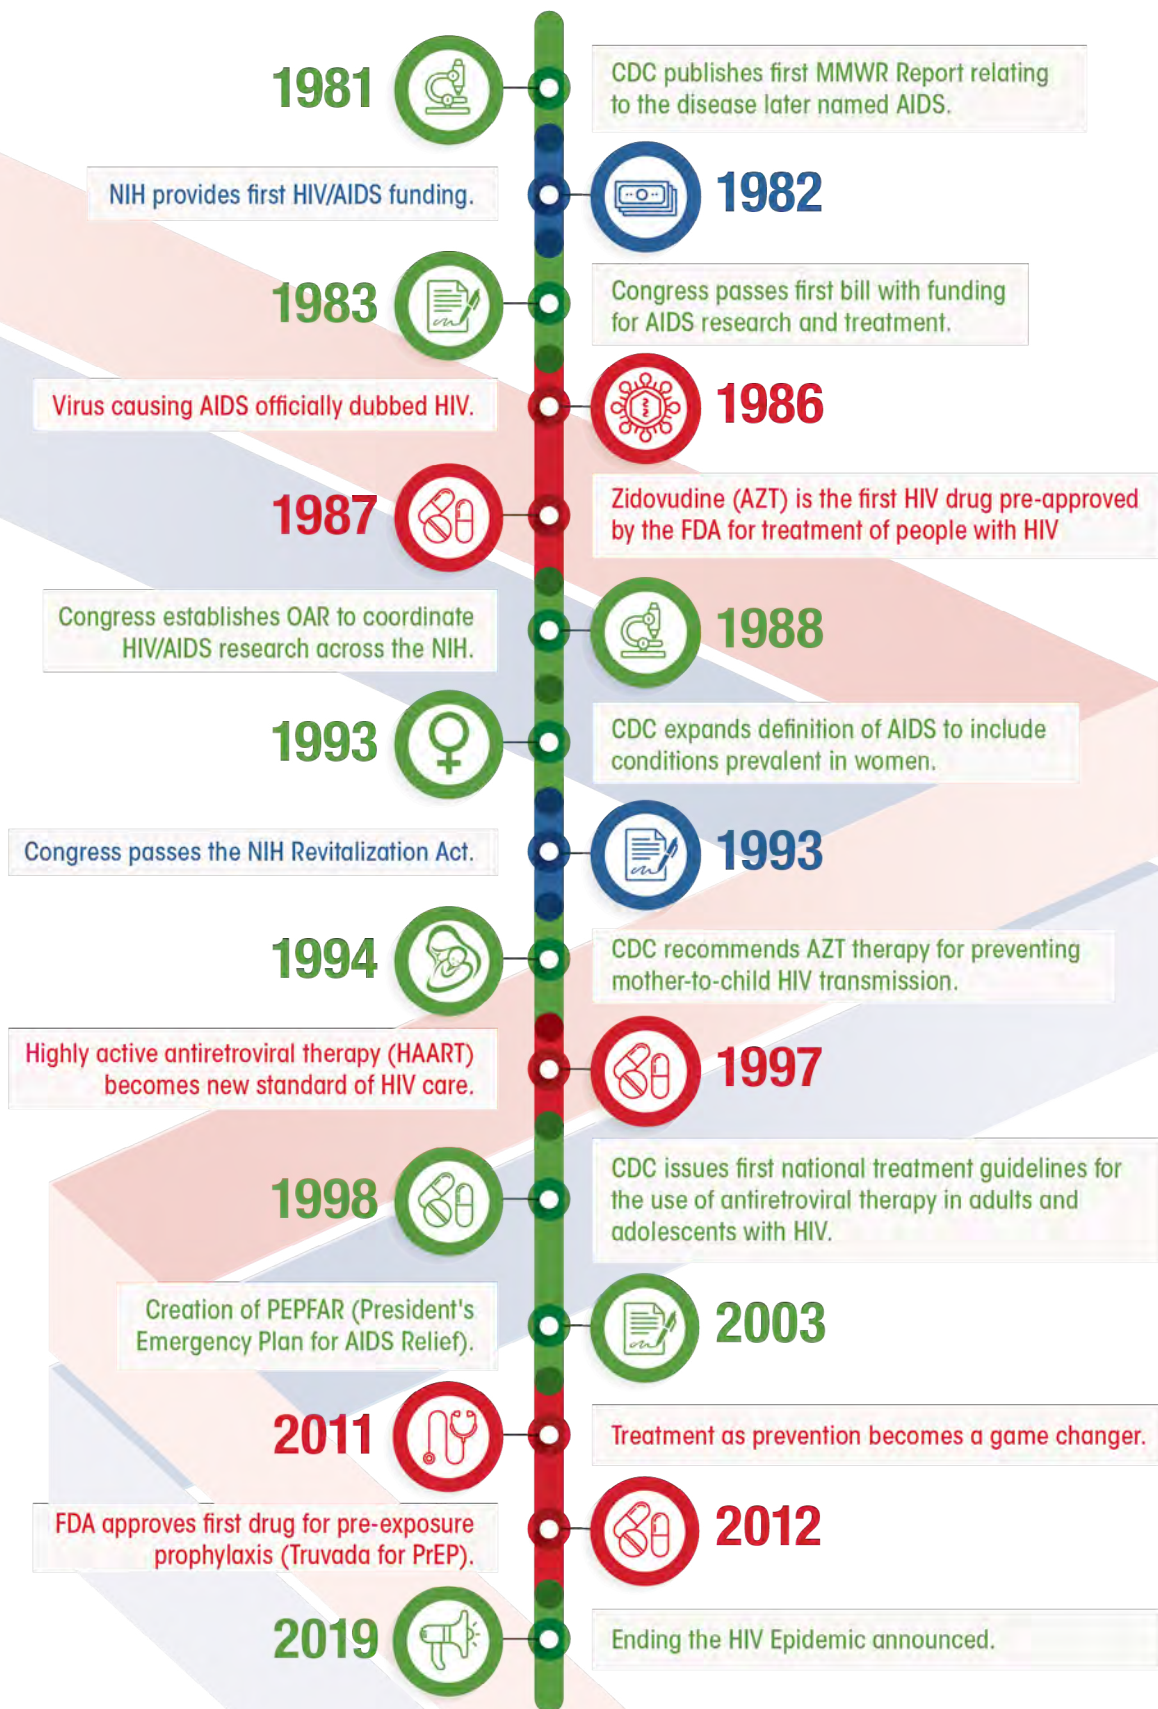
1981
CDC publishes first MMWR Report relating to the disease later named AIDS.

NIH provides first HIV/AIDS funding.
1982

1983
Congress passes first bill with funding for AIDS research and treatment.

Virus causing AIDS officially dubbed HIV.
1986

1987
Zidovudine (AZT) is the first HIV drug pre-approved by the FDA for treatment of people with HIV

Congress establishes OAR to coordinate HIV/AIDS research across the NIH.
1988

1993
CDC expands definition of AIDS to include conditions prevalent in women.

Congress passes the NIH Revitalization Act.
1993

1994
CDC recommends AZT therapy for preventing mother-to-child HIV transmission.

Highly active antiretroviral therapy (HAART) becomes new standard of HIV care.
1997

1998
CDC issues first national treatment guidelines for the use of antiretroviral therapy in adults and adolescents with HIV.

Creation of PEPFAR (President's Emergency Plan for AIDS Relief).
2003

2011
Treatment as prevention becomes a game changer.

FDA approves first drug for pre-exposure prophylaxis (Truvada for PrEP).
2012

2019
Ending the HIV Epidemic announced.